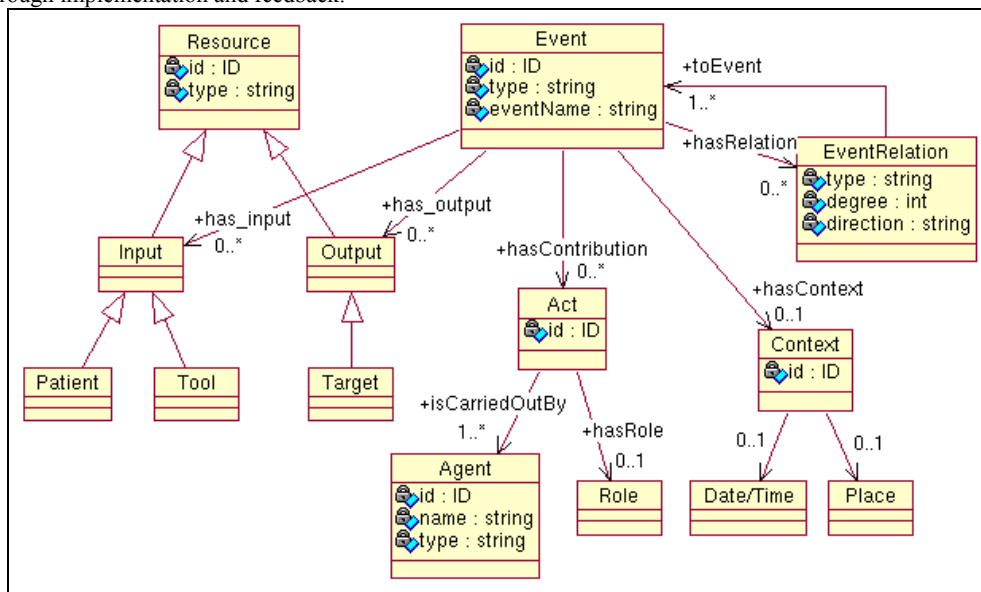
rough implementation and feedback.

Resource
id : ID
type : string

Event
id : ID
type : string
eventName : string

+toEvent
1..*

+hasRelation

EventRelation
type : string
degree : int
direction : string

0..*

+has_input
0..*

+has_output
0..*

Input

Output

+hasContribution
0..*

Act
id : ID

+hasContext
0..1

Context
id : ID

Patient

Tool

Target

+isCarriedOutBy
1..*

+hasRole
0..1

0..1

0..1

Agent
id : ID
name : string
type : string

Role

Date/Time

Place